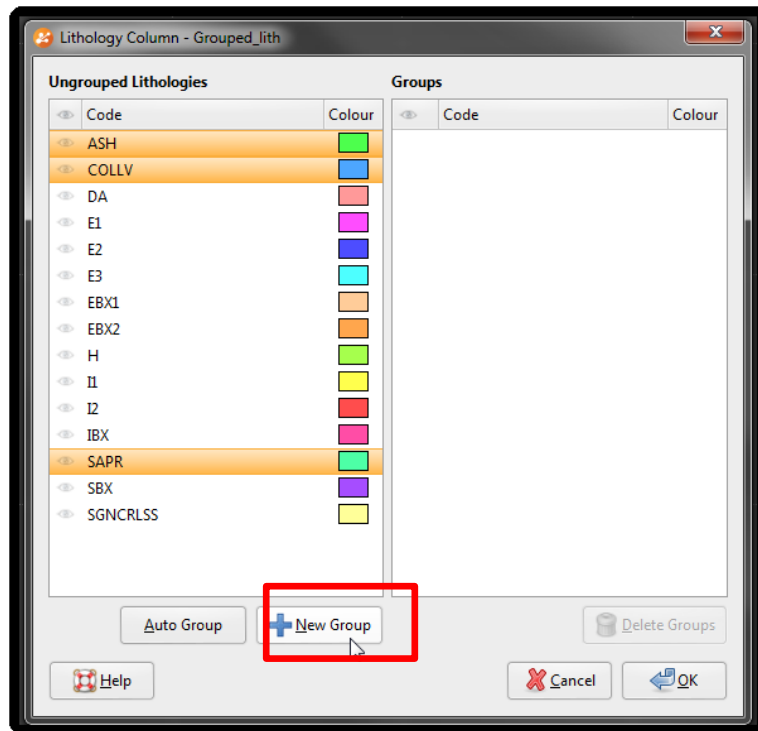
Lithology Column - Grouped_lith

Ungrouped Lithologies

| Code | Colour |
|---|---|
| ASH | |
| COLLV | |
| DA | |
| E1 | |
| E2 | |
| E3 | |
| EBX1 | |
| EBX2 | |
| H | |
| I1 | |
| I2 | |
| IBX | |
| SAPR | |
| SBX | |
| SGNCRLSS | |

Groups

| Code | Colour |
|---|---|

Auto Group
New Group
Delete Groups
Help
Cancel
OK